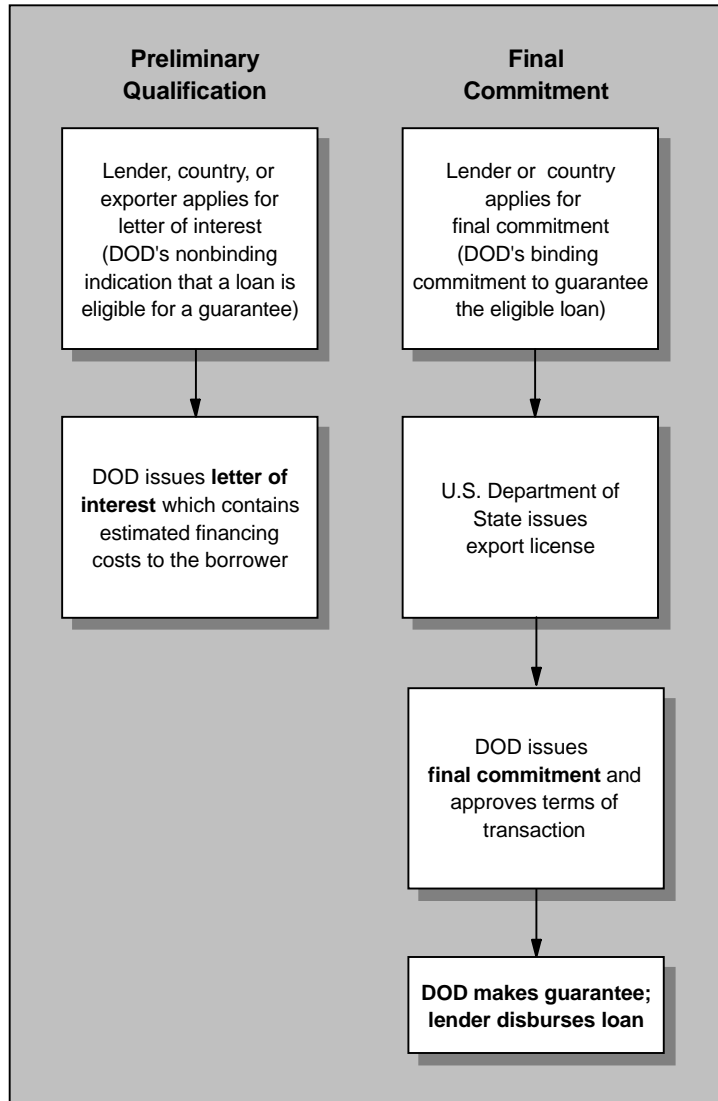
Preliminary Qualification

Lender, country, or exporter applies for letter of interest (DOD's nonbinding indication that a loan is eligible for a guarantee)

DOD issues letter of interest which contains estimated financing costs to the borrower

Final Commitment

Lender or country applies for final commitment (DOD's binding commitment to guarantee the eligible loan)

U.S. Department of State issues export license

DOD issues final commitment and approves terms of transaction

DOD makes guarantee; lender disburses loan